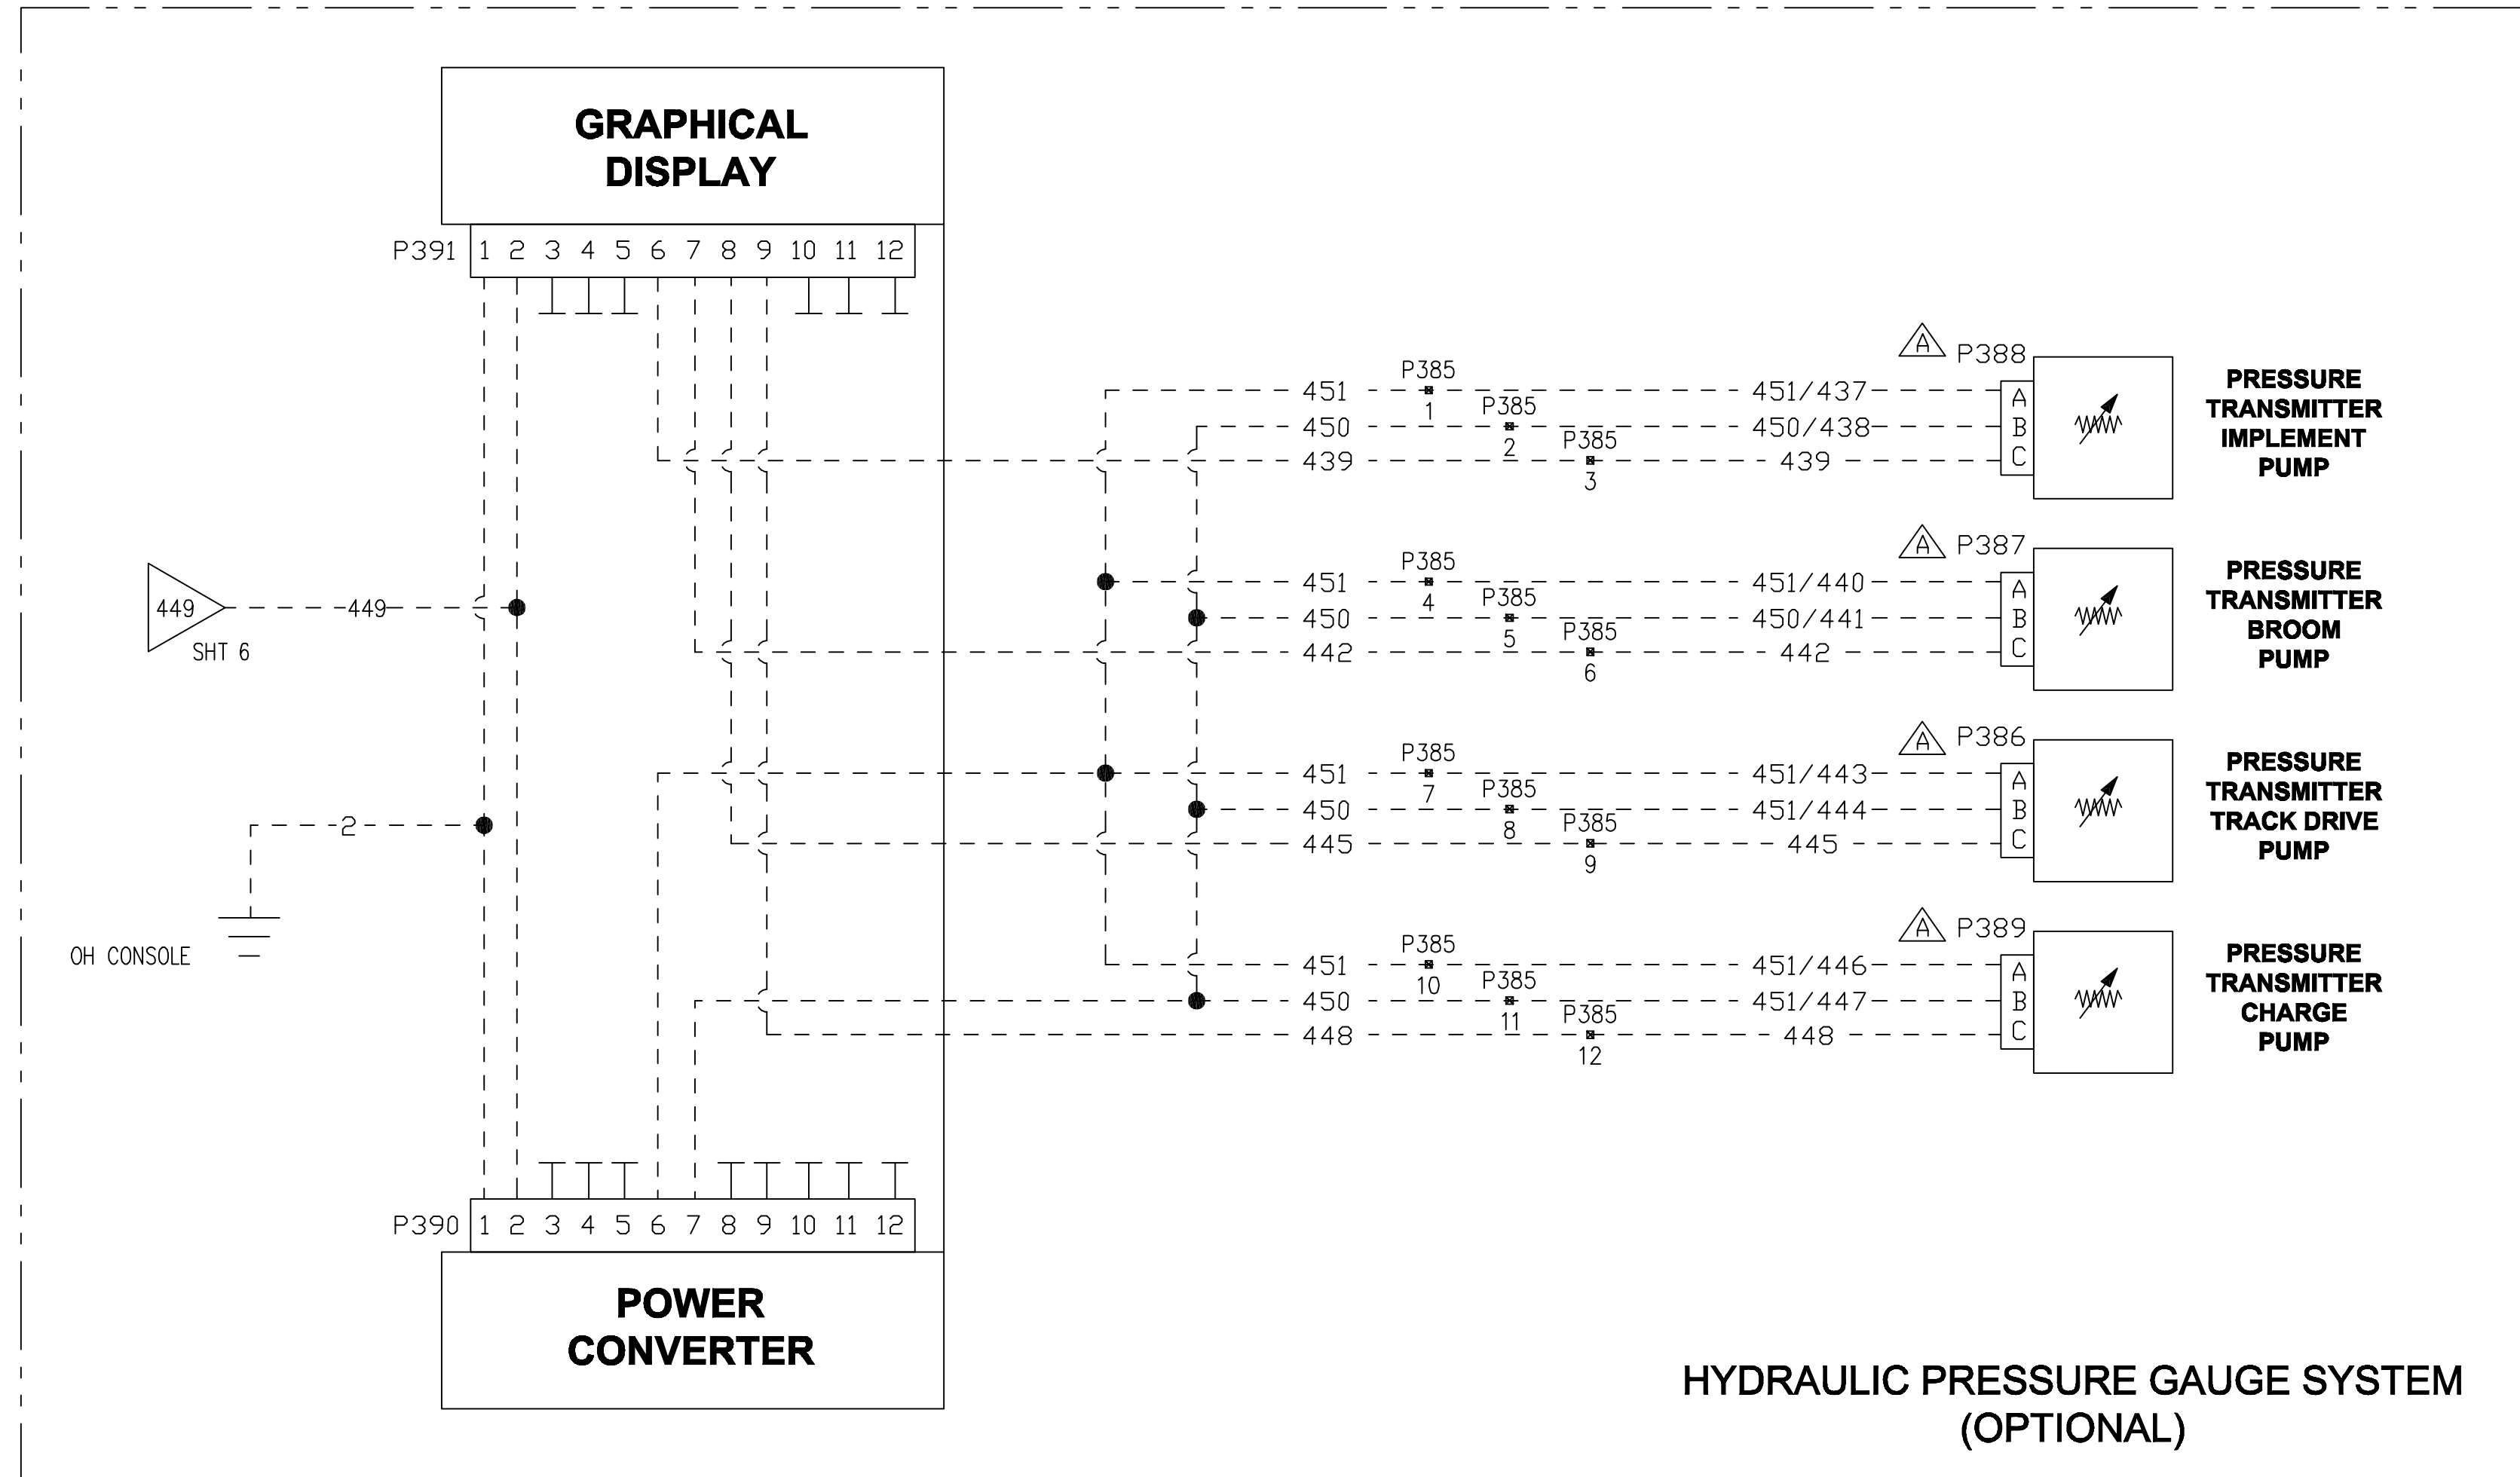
GRAPHICAL DISPLAY

P391 1 2 3 4 5 6 7 8 9 10 11 12

449
SHT 6
449

2

OH CONSOLE

A P388
PRESSURE TRANSMITTER IMPLEMENT PUMP

451 P385 1 451/437 A
450 P385 2 450/438 B
439 P385 3 439 C

A P387
PRESSURE TRANSMITTER BROOM PUMP

451 P385 4 451/440 A
450 P385 5 450/441 B
442 P385 6 442 C

A P386
PRESSURE TRANSMITTER TRACK DRIVE PUMP

451 P385 7 451/443 A
450 P385 8 451/444 B
445 P385 9 445 C

A P389
PRESSURE TRANSMITTER CHARGE PUMP

451 P385 10 451/446 A
450 P385 11 451/447 B
448 P385 12 448 C

P390 1 2 3 4 5 6 7 8 9 10 11 12

POWER CONVERTER

HYDRAULIC PRESSURE GAUGE SYSTEM (OPTIONAL)